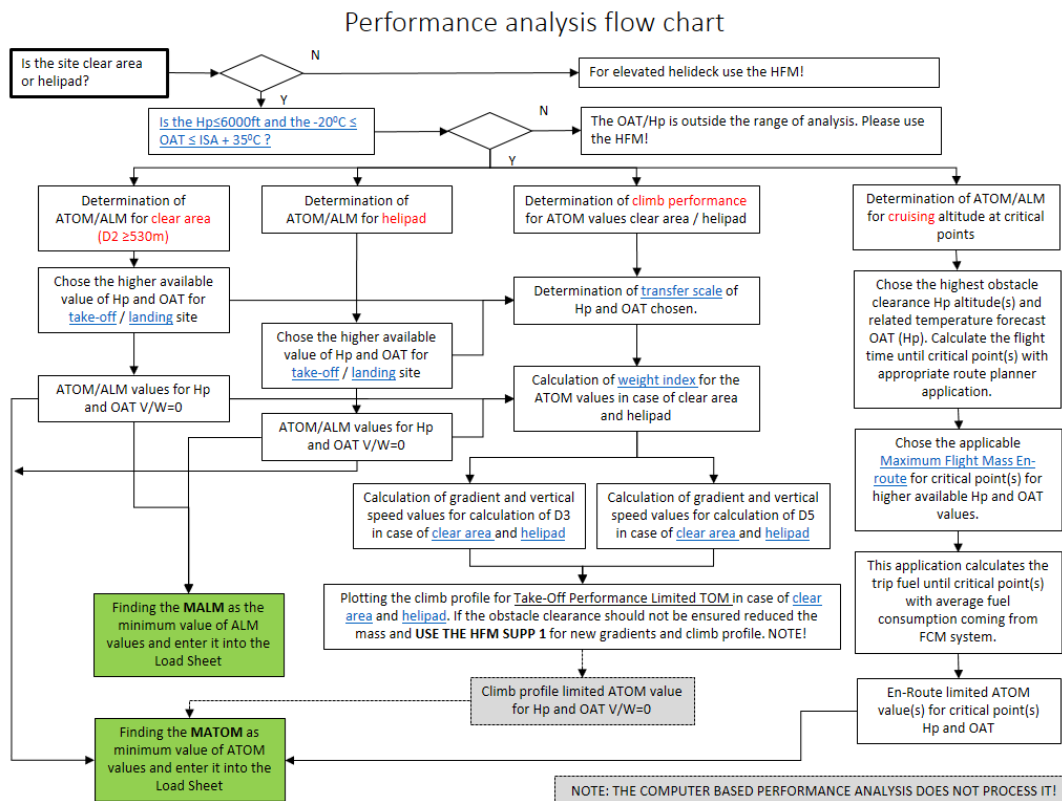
Performance analysis flow chart

Is the site clear area or helipad?

N

For elevated helideck use the HFM!

Y

Is the Hp≤6000ft and the -20⁰C ≤ OAT ≤ ISA + 35⁰C ?

N

The OAT/Hp is outside the range of analysis. Please use the HFM!

Y

Determination of ATOM/ALM for clear area (D2 ≥530m)

Determination of ATOM/ALM for helipad

Determination of climb performance for ATOM values clear area / helipad

Determination of ATOM/ALM for cruising altitude at critical points

Chose the higher available value of Hp and OAT for take-off / landing site

Determination of transfer scale of Hp and OAT chosen.

Chose the highest obstacle clearance Hp altitude(s) and related temperature forecast OAT (Hp). Calculate the flight time until critical point(s) with appropriate route planner application.

Chose the higher available value of Hp and OAT for take-off / landing site

ATOM/ALM values for Hp and OAT V/W=0

Calculation of weight index for the ATOM values in case of clear area and helipad

ATOM/ALM values for Hp and OAT V/W=0

Chose the applicable Maximum Flight Mass En-route for critical point(s) for higher available Hp and OAT values.

Calculation of gradient and vertical speed values for calculation of D3 in case of clear area and helipad

Calculation of gradient and vertical speed values for calculation of D5 in case of clear area and helipad

This application calculates the trip fuel until critical point(s) with average fuel consumption coming from FCM system.

Finding the MALM as the minimum value of ALM values and enter it into the Load Sheet

Plotting the climb profile for Take-Off Performance Limited TOM in case of clear area and helipad. If the obstacle clearance should not be ensured reduced the mass and USE THE HFM SUPP 1 for new gradients and climb profile. NOTE!

Climb profile limited ATOM value for Hp and OAT V/W=0

En-Route limited ATOM value(s) for critical point(s) Hp and OAT

Finding the MATOM as minimum value of ATOM values and enter it into the Load Sheet

NOTE: THE COMPUTER BASED PERFORMANCE ANALYSIS DOES NOT PROCESS IT!